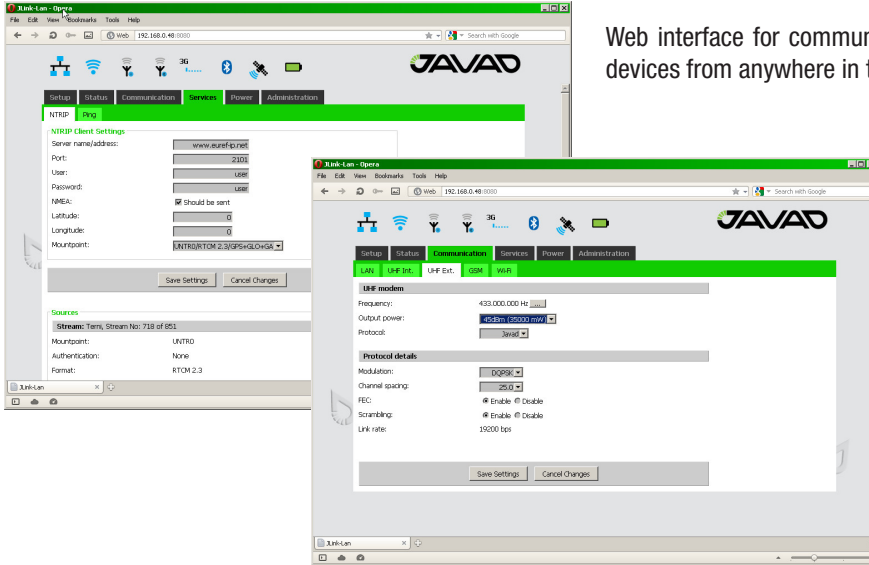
Web interface for commur devices from anywhere in t

JLink-Lan - Opera
File Edit View Bookmarks Tools Help
Web 192.168.0.48:8080
Search with Google
3G
JAVAD
Setup Status Communication Services Power Administration
NTRIP Ping
NTRIP Client Settings
Server name/address: www.euref-ip.net
Port: 2101
User: user
Password: user
NMEA: Should be sent
Latitude: 0
Longitude: 0
Mountpoint: UNTR0/RTCM 2.3/GPS+GLO+GA
Save Settings Cancel Changes
Sources
Stream: Temi, Stream No: 718 of 851
Mountpoint: UNTR0
Authentication: None
Format: RTCM 2.3
JLink-Lan

JLink-Lan - Opera
File Edit View Bookmarks Tools Help
Web 192.168.0.48:8080
Search with Google
3G
JAVAD
Setup Status Communication Services Power Administration
LAN UHF Int. UHF Ext. GSM Wi-Fi
UHF modem
Frequency: 433.000.000 Hz ...
Output power: 45dBm (35000 mW)
Protocol: Javad
Protocol details
Modulation: DQPSK
Channel spacing: 25.0
FEC: Enable Disable
Scrambling: Enable Disable
Link rate: 19200 bps
Save Settings Cancel Changes
JLink-Lan